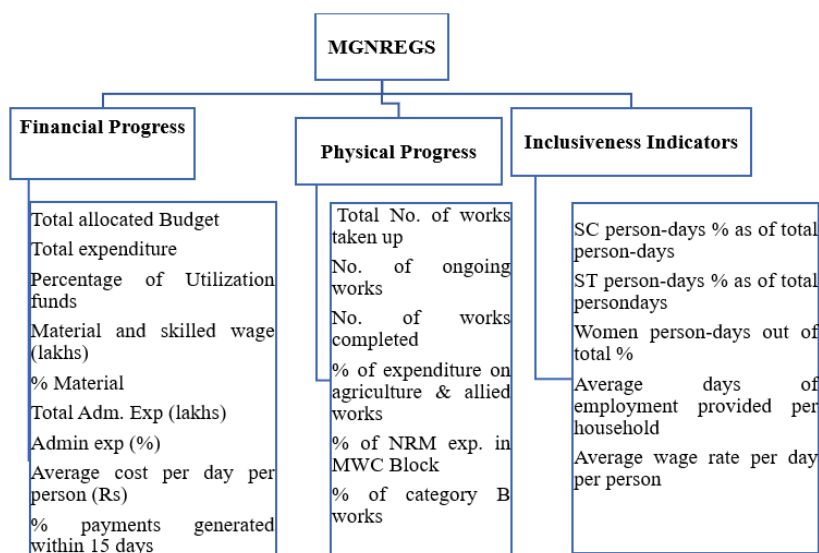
MGNREGS

Financial Progress

Physical Progress

Inclusiveness Indicators

Total allocated Budget

Total expenditure

Percentage of Utilization funds

Material and skilled wage (lakhs)

% Material

Total Adm. Exp (lakhs)

Admin exp (%)

Average cost per day per person (Rs)

% payments generated within 15 days

Total No. of works taken up

No. of ongoing works

No. of works completed

% of expenditure on agriculture & allied works

% of NRM exp. in MWC Block

% of category B works

SC person-days % as of total person-days

ST person-days % as of total persondays

Women person-days out of total %

Average days of employment provided per household

Average wage rate per day per person